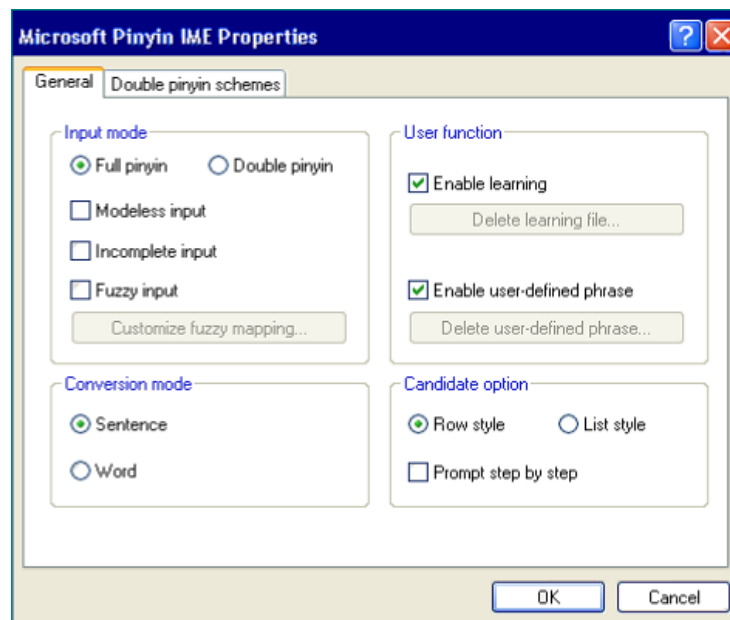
Microsoft Pinyin IME Properties

General | Double pinyin schemes

Input mode
Full pinyin
Double pinyin
Modeless input
Incomplete input
Fuzzy input
Customize fuzzy mapping...

User function
Enable learning
Delete learning file...
Enable user-defined phrase
Delete user-defined phrase...

Conversion mode
Sentence
Word

Candidate option
Row style
List style
Prompt step by step

OK
Cancel